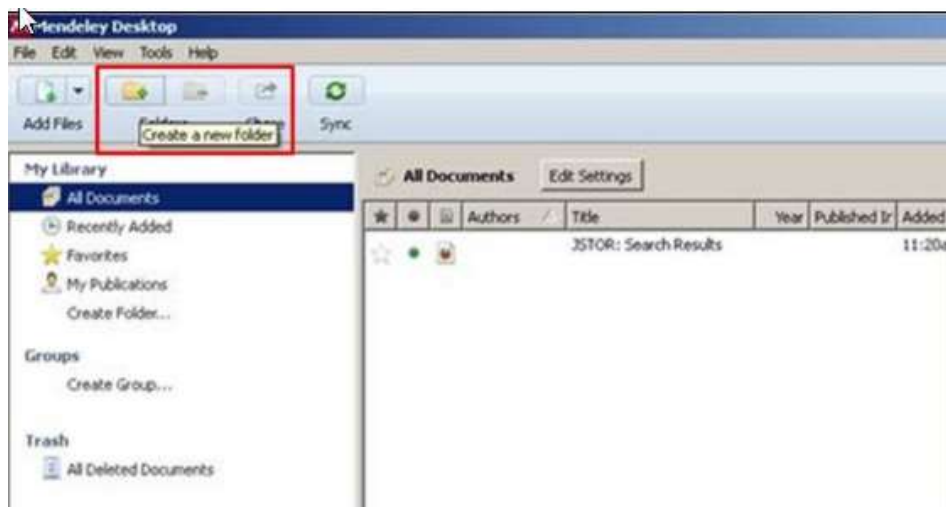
Mendeley Desktop
File Edit View Tools Help
Add Files
Create a new folder
Sync
My Library
All Documents
Recently Added
Favorites
My Publications
Create Folder...
Groups
Create Group...
Trash
All Deleted Documents
All Documents
Edit Settings

| ★ | ● | | Authors | Title | Year | Published Ir | Added |
|---|---|---|---|---|---|---|---|
| ☆ | ● | | | JSTOR: Search Results | | | 11:20a |